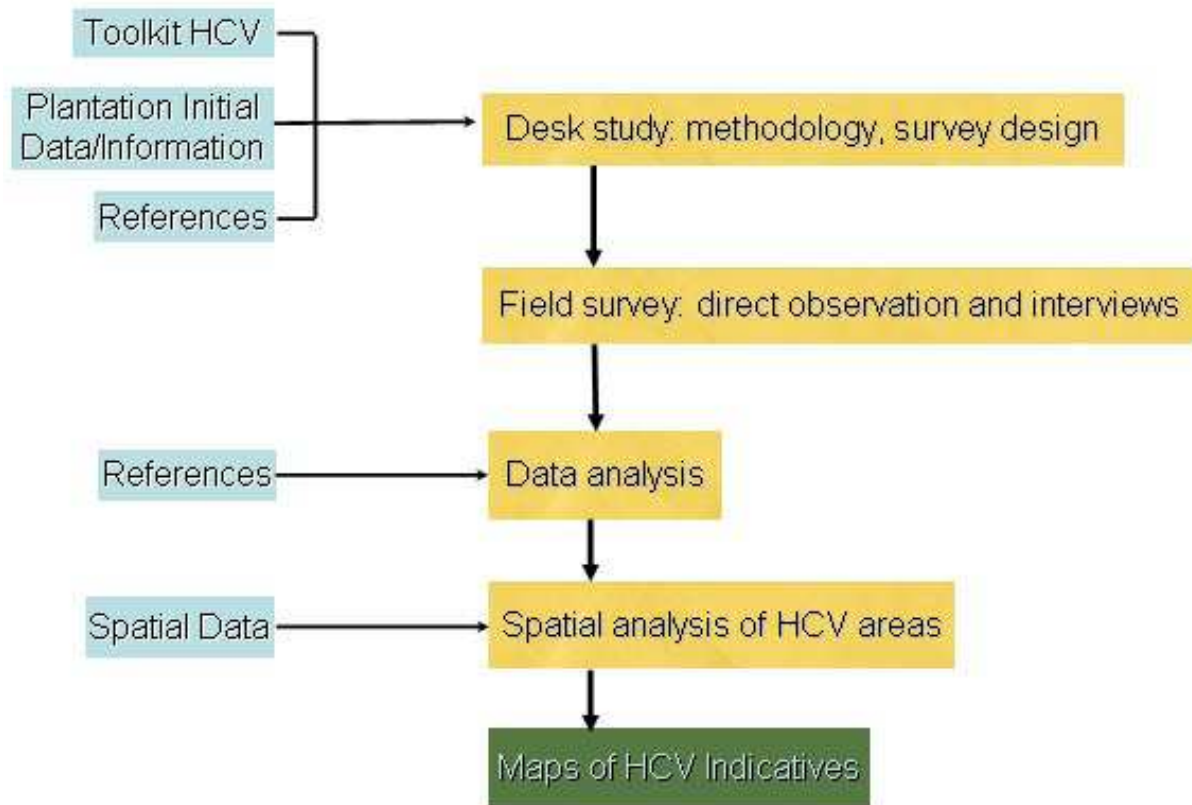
Toolkit HCV

Plantation Initial Data/Information

References

Desk study: methodology, survey design

Field survey: direct observation and interviews

References

Data analysis

Spatial Data

Spatial analysis of HCV areas

Maps of HCV Indicatives